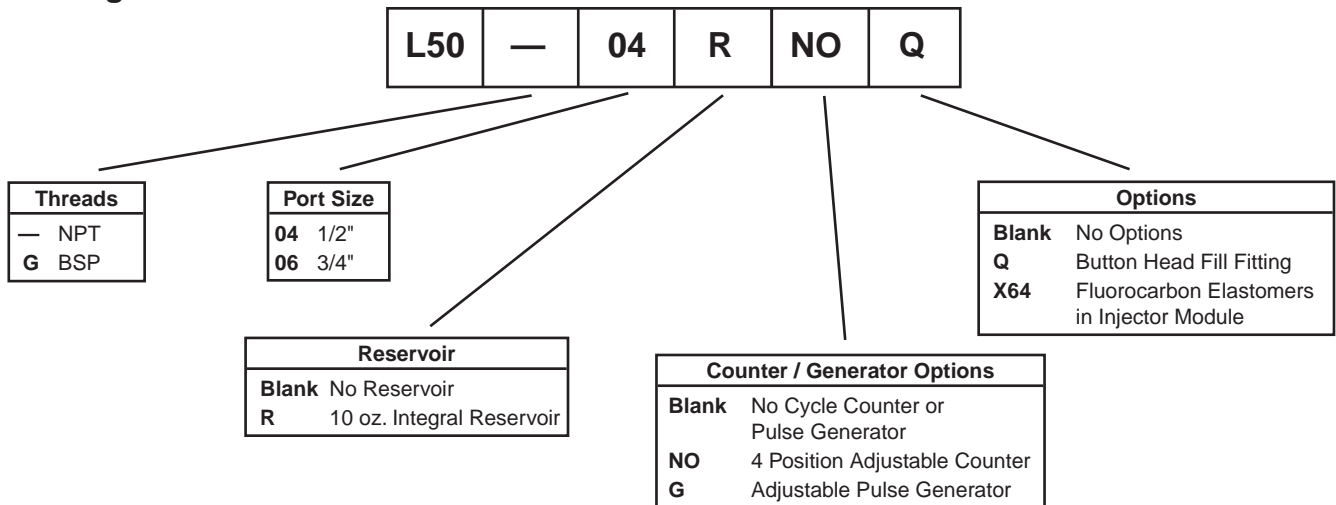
| L50 | — | 04 | R | NO | Q |
|---|---|---|---|---|---|

| Threads | |
|---|---|
| — | NPT |
| G | BSP |

| Port Size | |
|---|---|
| 04 | 1/2" |
| 06 | 3/4" |

| Reservoir | |
|---|---|
| Blank | No Reservoir |
| R | 10 oz. Integral Reservoir |

| Counter / Generator Options | |
|---|---|
| Blank | No Cycle Counter or Pulse Generator |
| NO | 4 Position Adjustable Counter |
| G | Adjustable Pulse Generator |

| Options | |
|---|---|
| Blank | No Options |
| Q | Button Head Fill Fitting |
| X64 | Fluorocarbon Elastomers in Injector Module |